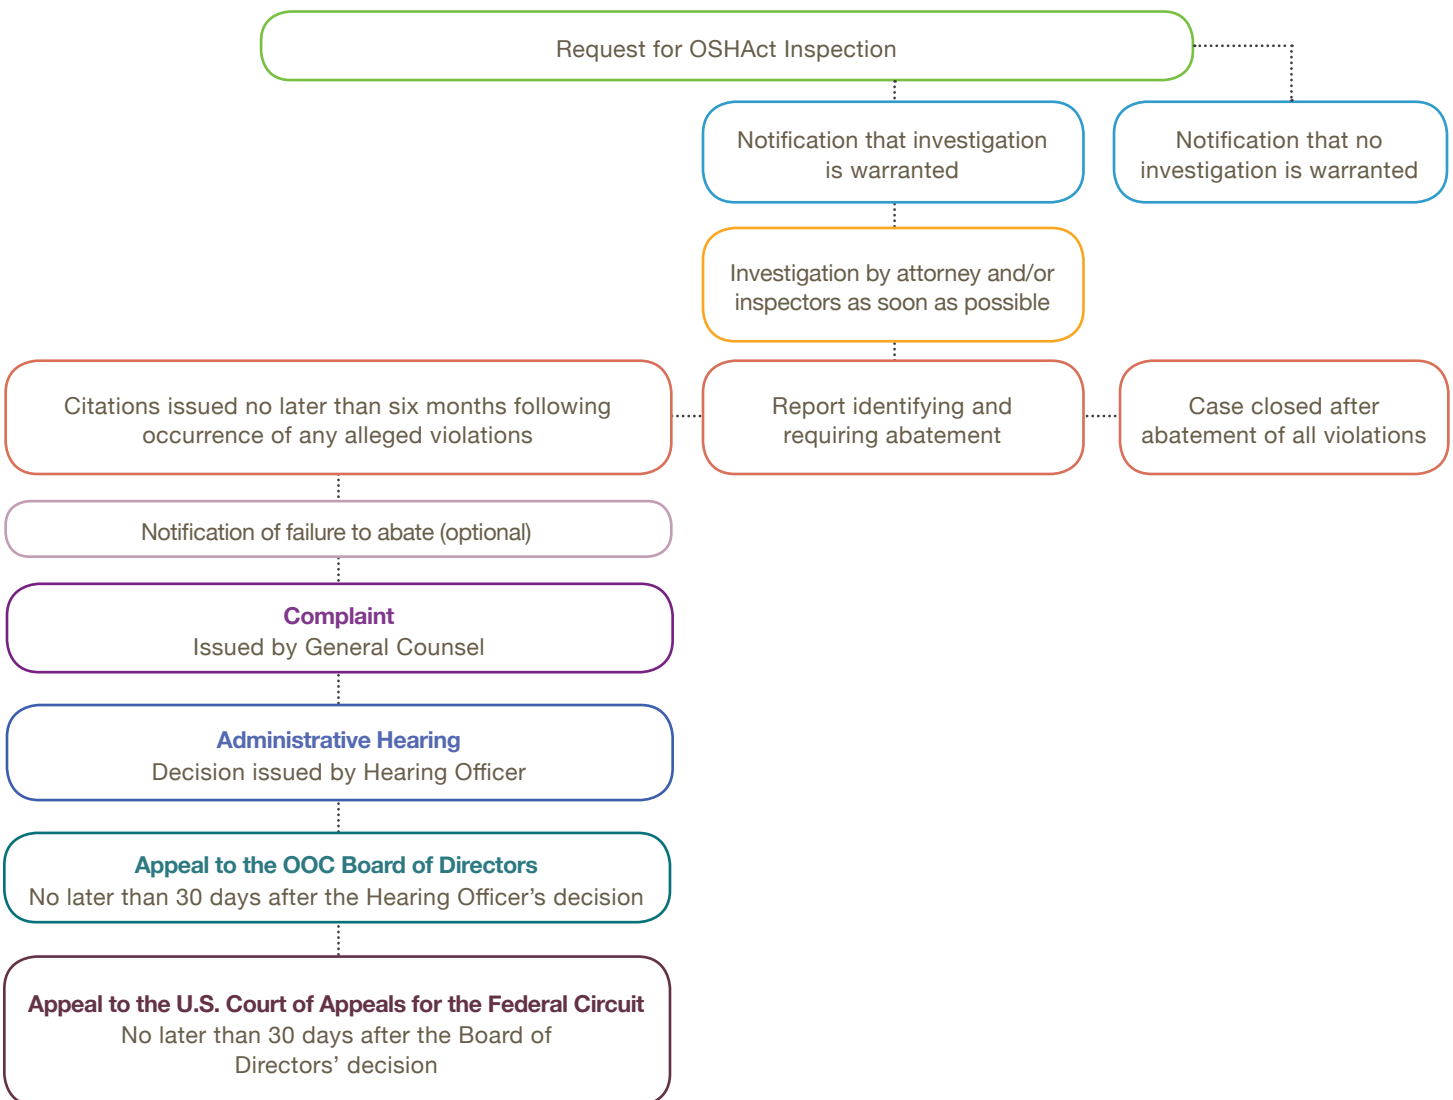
Request for OSHAct Inspection

Notification that investigation is warranted

Notification that no investigation is warranted

Investigation by attorney and/or inspectors as soon as possible

Citations issued no later than six months following occurrence of any alleged violations

Report identifying and requiring abatement

Case closed after abatement of all violations

Notification of failure to abate (optional)

Complaint
Issued by General Counsel

Administrative Hearing
Decision issued by Hearing Officer

Appeal to the OOC Board of Directors
No later than 30 days after the Hearing Officer's decision

Appeal to the U.S. Court of Appeals for the Federal Circuit
No later than 30 days after the Board of Directors' decision